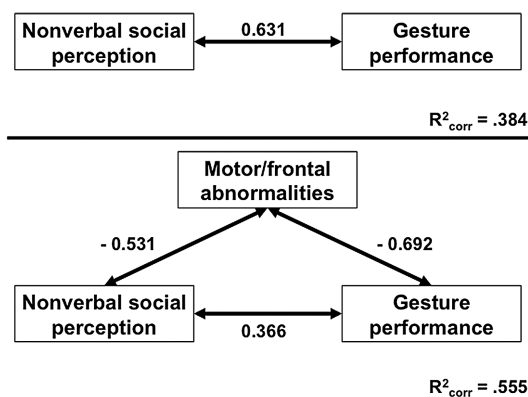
Nonverbal social perception

0.631

Gesture performance

$R^2_{corr}$ = .384

Motor/frontal abnormalities

- 0.531

- 0.692

Nonverbal social perception

0.366

Gesture performance

$R^2_{corr}$ = .555